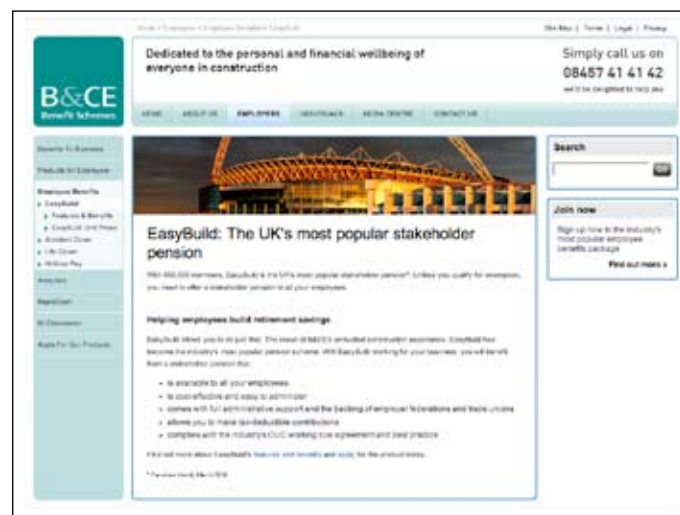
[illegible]

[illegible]

B&CE
Benefit Schemes

Dedicated to the personal and financial wellbeing of everyone in construction

Simply call us on
08457 41 41 42
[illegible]

HOME | ABOUT US | EMPLOYERS | INDIVIDUALS | MEDIA CENTRE | CONTACT US

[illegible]

EasyBuild: The UK's most popular stakeholder pension

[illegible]

Helping employees build retirement savings

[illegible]

- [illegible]
- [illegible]
- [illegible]
- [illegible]
- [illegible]

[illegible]

Search

Join now

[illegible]

Find out more »